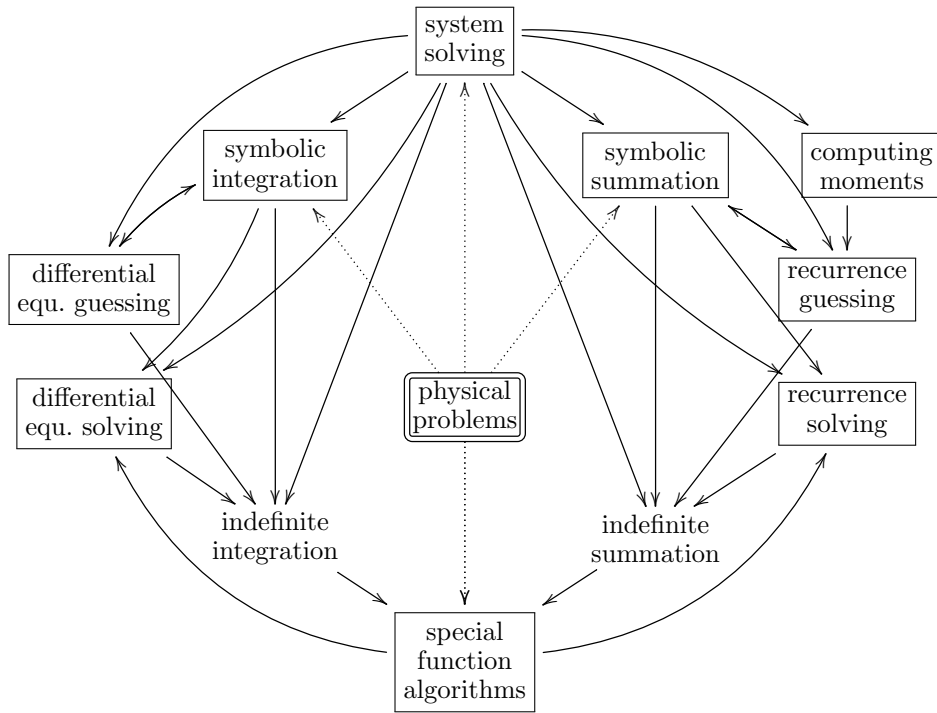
system solving

symbolic integration

symbolic summation

computing moments

differential equ. guessing

recurrence guessing

differential equ. solving

physical problems

recurrence solving

indefinite integration

indefinite summation

special function algorithms